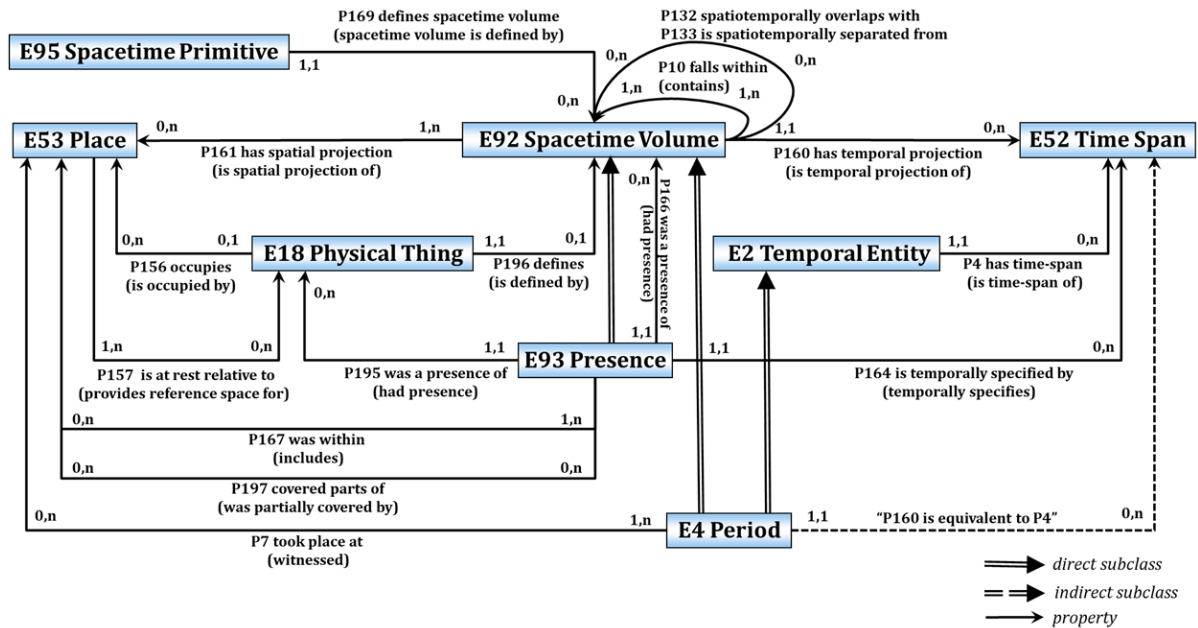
E95 Spacetime Primitive

P169 defines spacetime volume
(spacetime volume is defined by)

1,1

0,n

P132 spatiotemporally overlaps with
P133 is spatiotemporally separated from

0,n

P10 falls within
(contains)

1,n

1,n

0,n

E53 Place

0,n

1,n

E92 Spacetime Volume

1,1

0,n

E52 Time Span

P161 has spatial projection
(is spatial projection of)

P160 has temporal projection
(is temporal projection of)

0,n

P166 was a presence of
(had presence)

0,n

0,1

E18 Physical Thing

1,1

0,1

E2 Temporal Entity

1,1

0,n

P156 occupies
(is occupied by)

P196 defines
(is defined by)

P4 has time-span
(is time-span of)

0,n

1,1

1,n

0,n

1,1

E93 Presence

1,1

0,n

P157 is at rest relative to
(provides reference space for)

P195 was a presence of
(had presence)

P164 is temporally specified by
(temporally specifies)

0,n

1,n

P167 was within
(includes)

0,n

0,n

P197 covered parts of
(was partially covered by)

0,n

1,n

E4 Period

1,1

"P160 is equivalent to P4"

0,n

P7 took place at
(witnessed)

direct subclass

indirect subclass

property